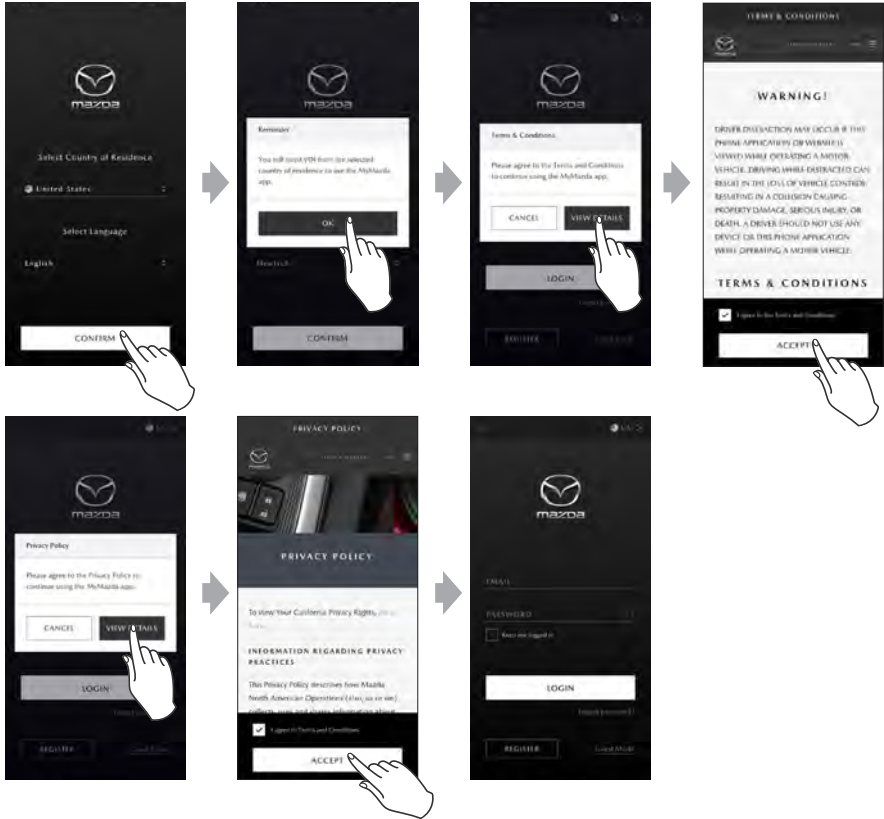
mazda

Select Country of Residence

United States

Select Language

English

CONFIRM

mazda

Reminder

You will need VIN from the selected country of residence to use the MyMazda app.

OK

CONFIRM

mazda

Terms & Conditions

Please agree to the Terms and Conditions to continue using the MyMazda app.

CANCEL

VIEW DETAILS

LOGIN

REGISTER

TERMS & CONDITIONS

WARNING!

DRIVER DISTRACTION MAY OCCUR IF THIS PHONE APPLICATION OR WEBSITE IS VIEWED WHILE OPERATING A MOTOR VEHICLE. DRIVING WHILE DISTRACTED CAN RESULT IN THE LOSS OF VEHICLE CONTROL RESULTING IN A COLLISION CAUSING PROPERTY DAMAGE, SERIOUS INJURY, OR DEATH. A DRIVER SHOULD NOT USE ANY DEVICE OR THIS PHONE APPLICATION WHILE OPERATING A MOTOR VEHICLE.

TERMS & CONDITIONS

I agree to the Terms and Conditions

ACCEPT

mazda

Privacy Policy

Please agree to the Privacy Policy to continue using the MyMazda app.

CANCEL

VIEW DETAILS

LOGIN

REGISTER

PRIVACY POLICY

PRIVACY POLICY

To view Your California Privacy Rights, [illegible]

INFORMATION REGARDING PRIVACY PRACTICES

This Privacy Policy describes how Mazda North American Operations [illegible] collects, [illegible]

I agree to Terms and Conditions

ACCEPT

mazda

EMAIL

PASSWORD

Keep me logged in

LOGIN

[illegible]

REGISTER

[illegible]